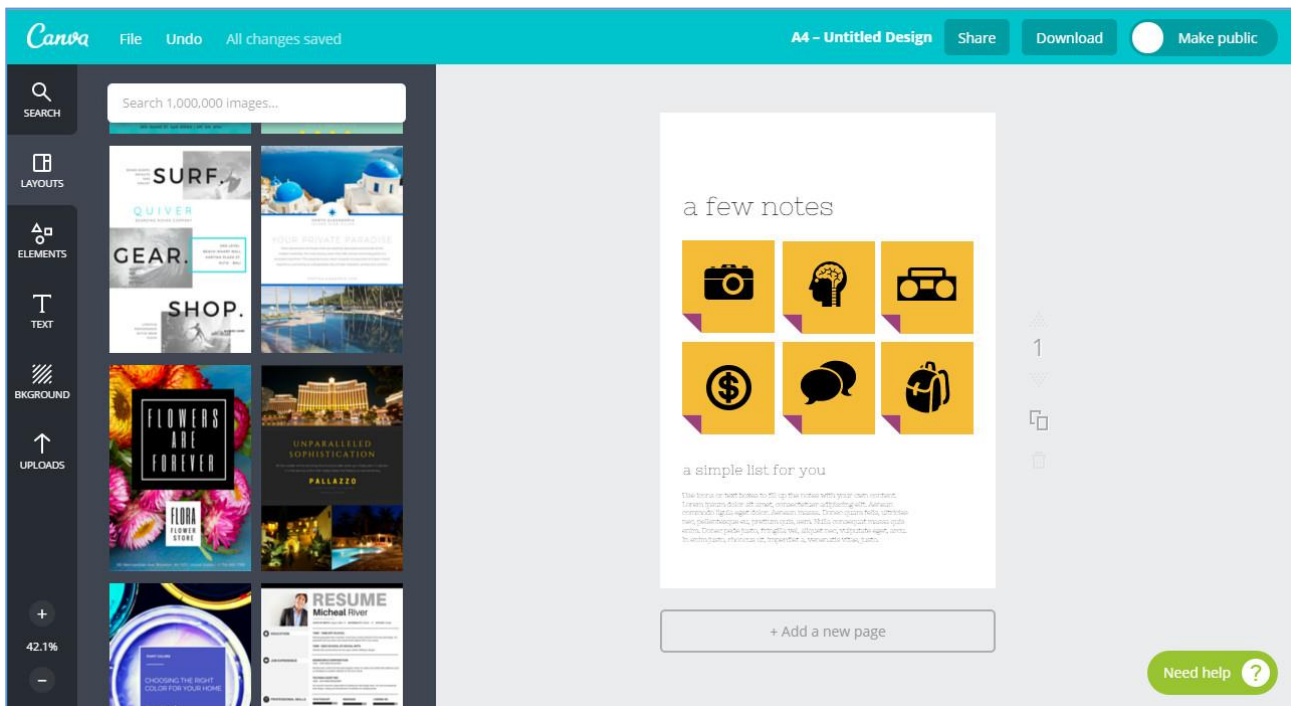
Canva File Undo All changes saved

A4 – Untitled Design Share Download Make public

SEARCH
LAYOUTS
ELEMENTS
TEXT
BKGROUND
UPLOADS

Search 1,000,000 images...

SURF.
QUIVER
GEAR.
SHOP.

YOUR PRIVATE PARADISE

FLOWERS ARE FOREVER
FLORA FLOWER STORE

UNPARALLELED SOPHISTICATION
PALLAZZO

CHOOSING THE RIGHT COLOR FOR YOUR HOME

RESUME
Micheal River

+
42.1%
−

a few notes

a simple list for you

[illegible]

1

+ Add a new page

Need help ?